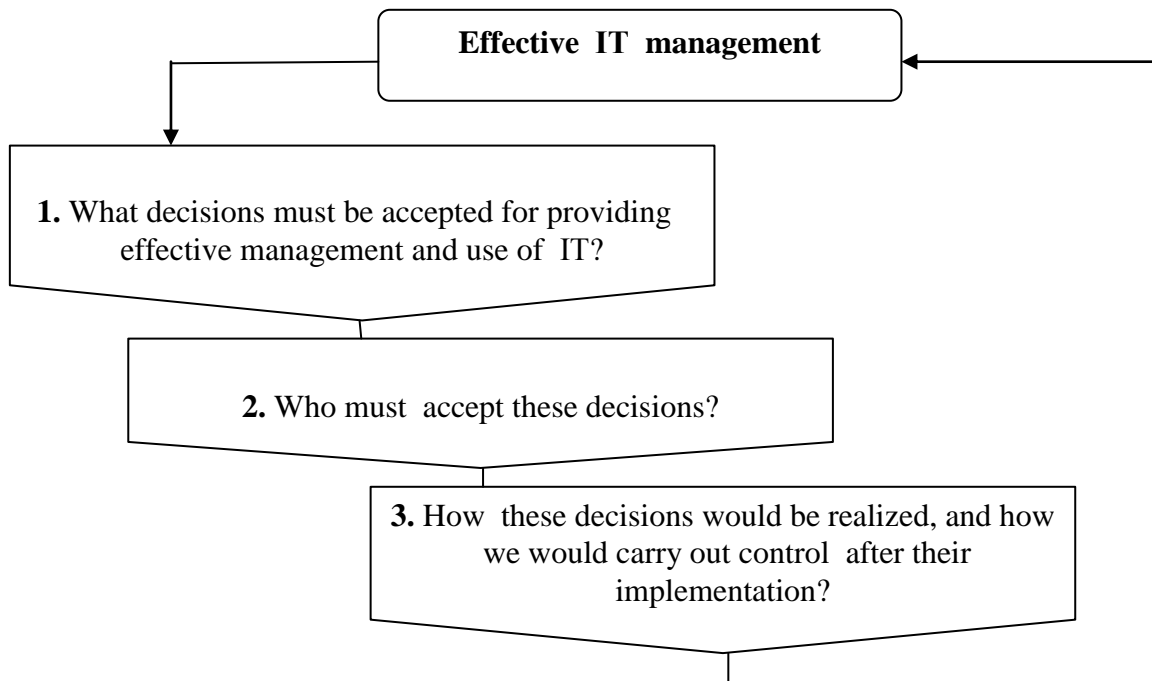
**Effective IT management**

**1.** What decisions must be accepted for providing effective management and use of IT?

**2.** Who must accept these decisions?

**3.** How these decisions would be realized, and how we would carry out control after their implementation?